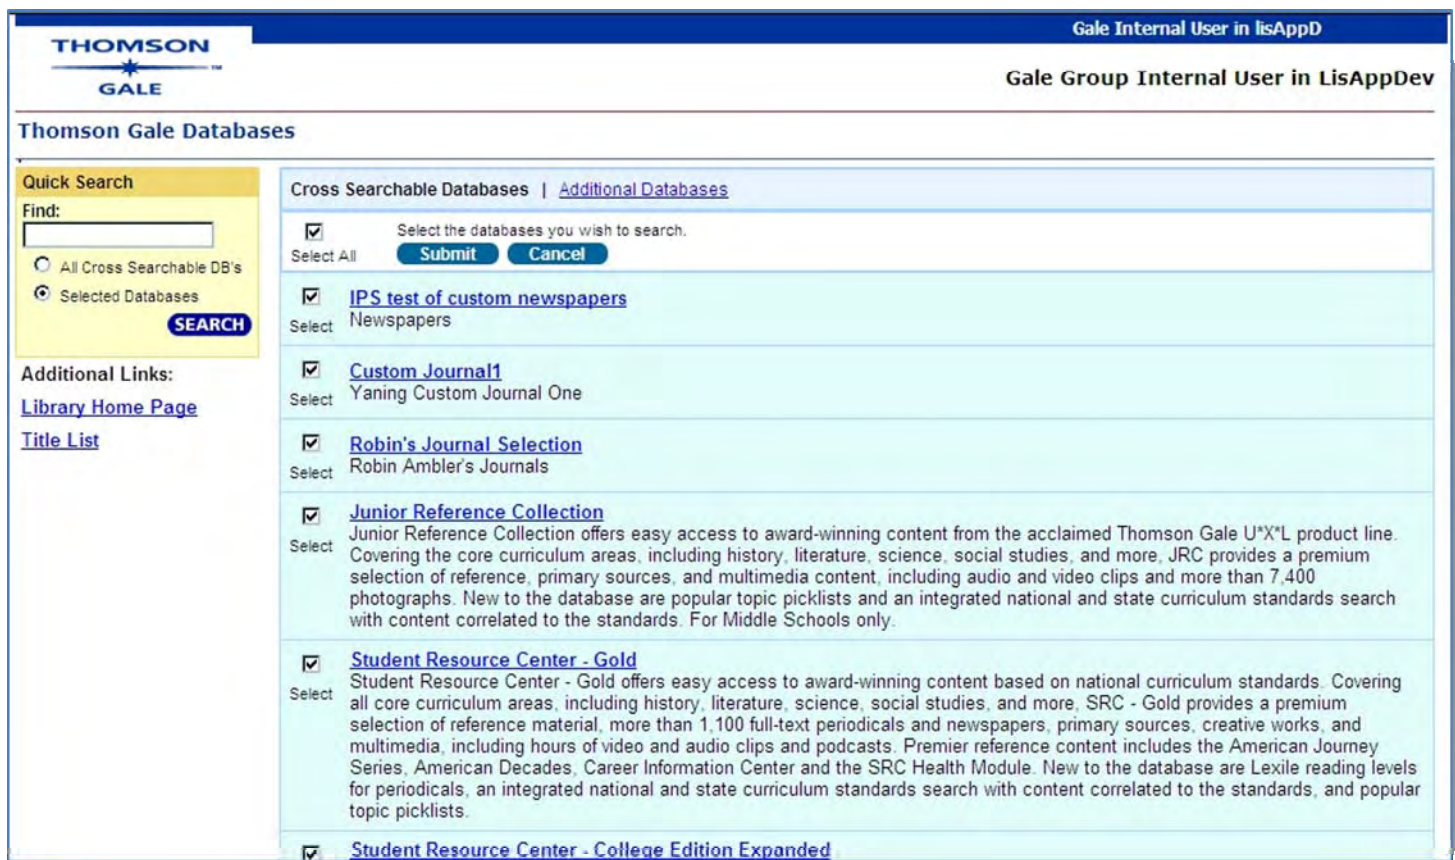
THOMSON
GALE

Gale Internal User in lisAppD

Gale Group Internal User in LisAppDev

Thomson Gale Databases

Quick Search
Find:
All Cross Searchable DB's
Selected Databases
SEARCH

Additional Links:
Library Home Page
Title List

Cross Searchable Databases | Additional Databases

Select All
Select the databases you wish to search.
Submit Cancel

Select
IPS test of custom newspapers
Newspapers

Select
Custom Journal1
Yaning Custom Journal One

Select
Robin's Journal Selection
Robin Ambler's Journals

Select
Junior Reference Collection
Junior Reference Collection offers easy access to award-winning content from the acclaimed Thomson Gale U*X*L product line. Covering the core curriculum areas, including history, literature, science, social studies, and more, JRC provides a premium selection of reference, primary sources, and multimedia content, including audio and video clips and more than 7,400 photographs. New to the database are popular topic picklists and an integrated national and state curriculum standards search with content correlated to the standards. For Middle Schools only.

Select
Student Resource Center - Gold
Student Resource Center - Gold offers easy access to award-winning content based on national curriculum standards. Covering all core curriculum areas, including history, literature, science, social studies, and more, SRC - Gold provides a premium selection of reference material, more than 1,100 full-text periodicals and newspapers, primary sources, creative works, and multimedia, including hours of video and audio clips and podcasts. Premier reference content includes the American Journey Series, American Decades, Career Information Center and the SRC Health Module. New to the database are Lexile reading levels for periodicals, an integrated national and state curriculum standards search with content correlated to the standards, and popular topic picklists.

Student Resource Center - College Edition Expanded